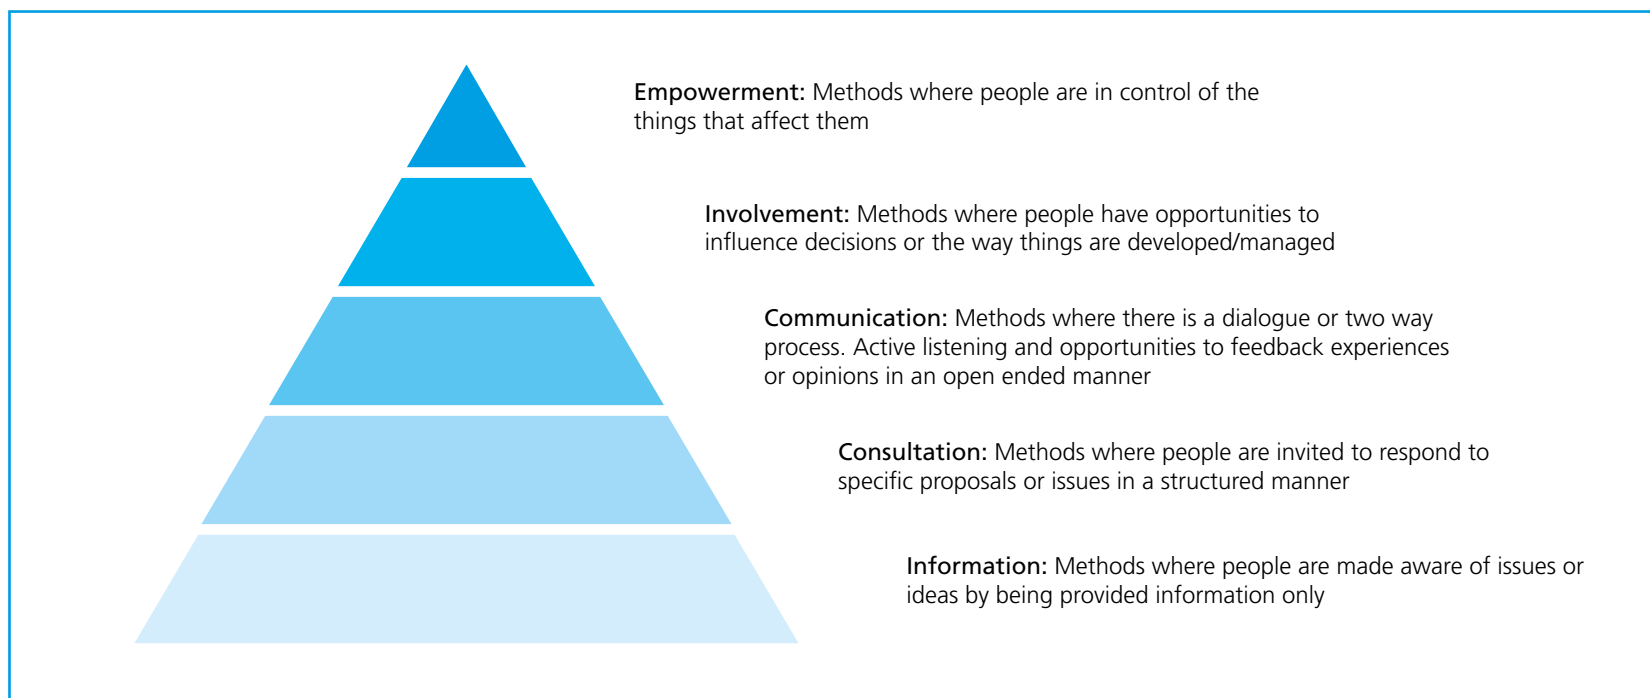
Empowerment: Methods where people are in control of the things that affect them

Involvement: Methods where people have opportunities to influence decisions or the way things are developed/managed

Communication: Methods where there is a dialogue or two way process. Active listening and opportunities to feedback experiences or opinions in an open ended manner

Consultation: Methods where people are invited to respond to specific proposals or issues in a structured manner

Information: Methods where people are made aware of issues or ideas by being provided information only